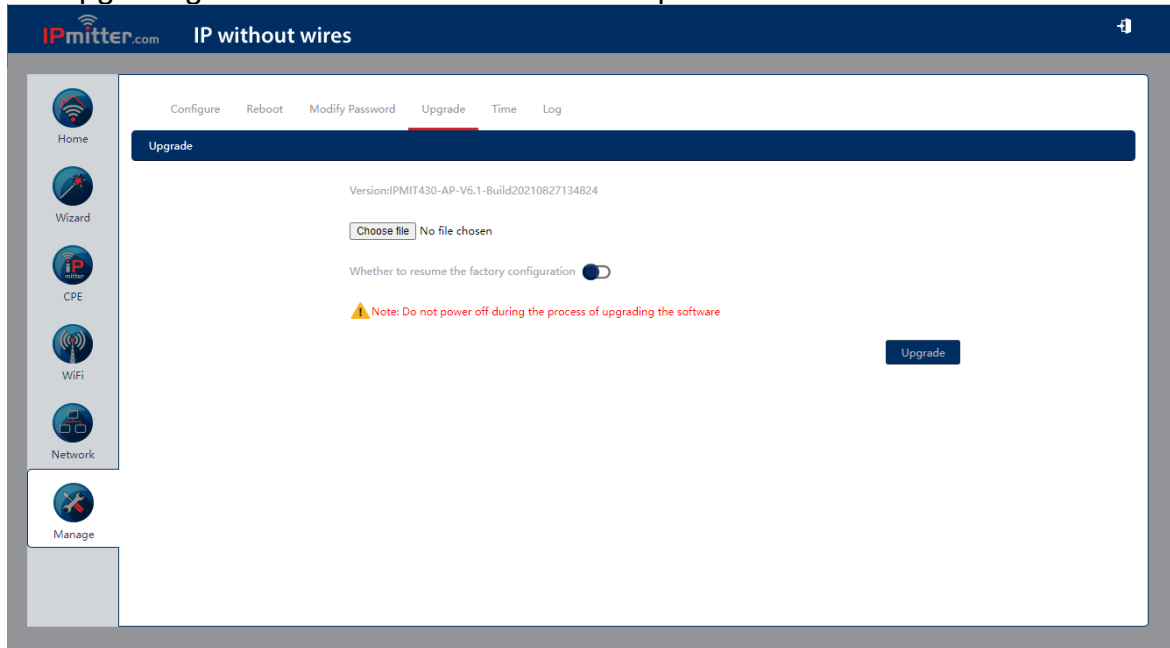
IPmitter.com IP without wires

Home
Wizard
CPE
WiFi
Network
Manage

Configure Reboot Modify Password Upgrade Time Log

Upgrade

Version:IPMIT430-AP-V6.1-Build20210827134824

Choose file No file chosen

Whether to resume the factory configuration

Note: Do not power off during the process of upgrading the software

Upgrade